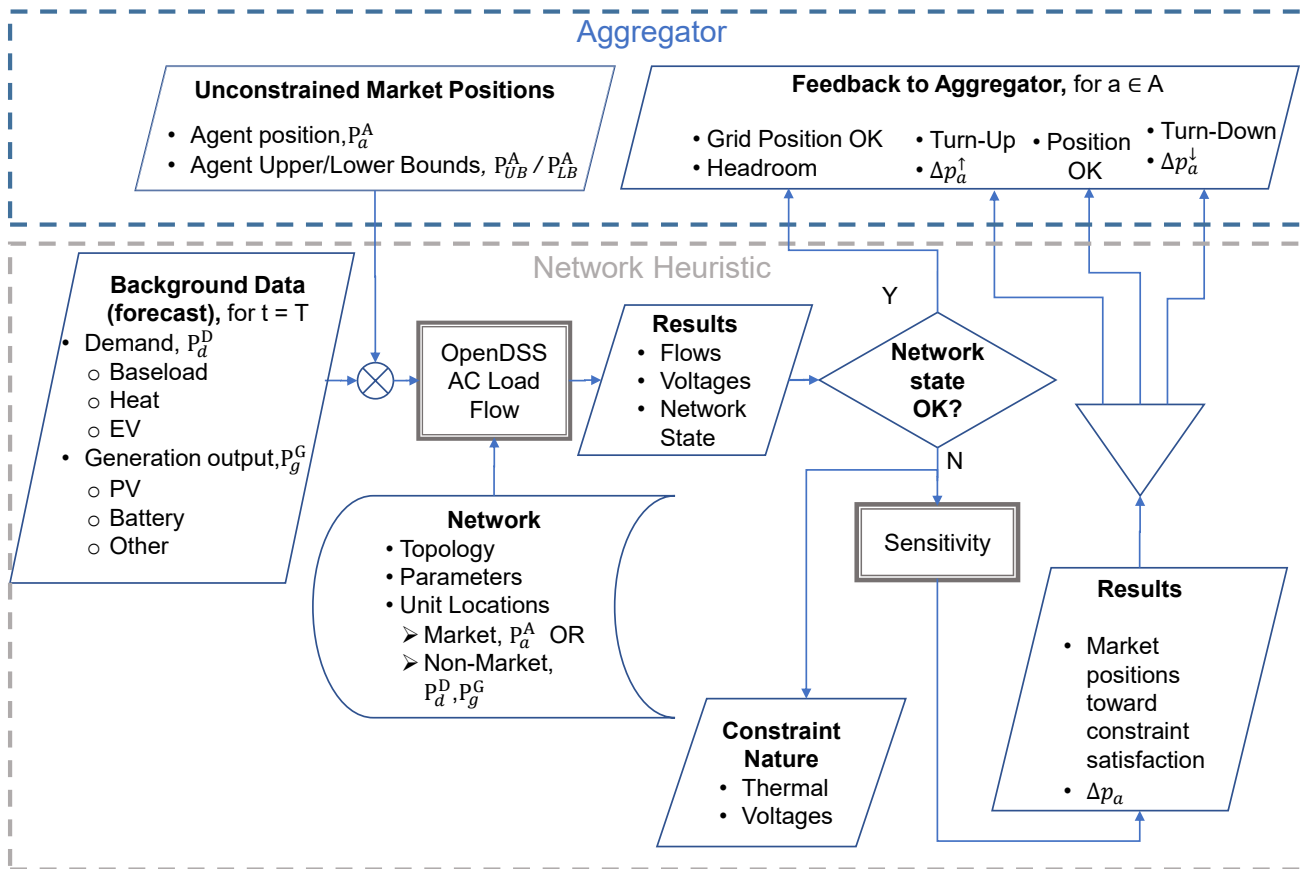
Aggregator

Unconstrained Market Positions
• Agent position, $\mathrm{P}_a^\mathrm{A}$
• Agent Upper/Lower Bounds, $\mathrm{P}_{UB}^\mathrm{A}$ / $\mathrm{P}_{LB}^\mathrm{A}$

Feedback to Aggregator, for a ∈ A
• Grid Position OK
• Headroom
• Turn-Up
• $\Delta p_a^\uparrow$
• Position OK
• Turn-Down
• $\Delta p_a^\downarrow$

Network Heuristic

Background Data (forecast), for t = T
• Demand, $\mathrm{P}_d^\mathrm{D}$
o Baseload
o Heat
o EV
• Generation output, $\mathrm{P}_g^\mathrm{G}$
o PV
o Battery
o Other

OpenDSS AC Load Flow

Results
• Flows
• Voltages
• Network State

Network state OK?

Y

N

Network
• Topology
• Parameters
• Unit Locations
➢ Market, $\mathrm{P}_a^\mathrm{A}$ OR
➢ Non-Market, $\mathrm{P}_d^\mathrm{D}$, $\mathrm{P}_g^\mathrm{G}$

Sensitivity

Constraint Nature
• Thermal
• Voltages

Results
• Market positions toward constraint satisfaction
• $\Delta p_a$